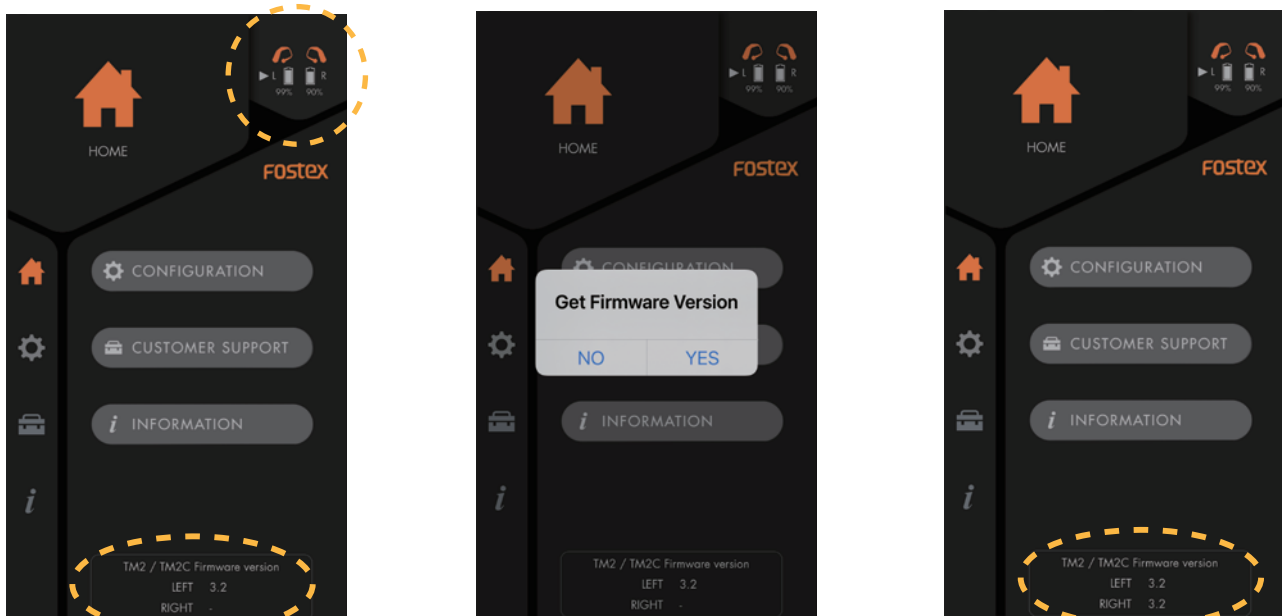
▶L R
99% 90%

HOME

FOSTEX

CONFIGURATION

CUSTOMER SUPPORT

INFORMATION

TM2 / TM2C Firmware version
LEFT 3.2
RIGHT -

▶L R
99% 90%

HOME

FOSTEX

CONFIGURATION

Get Firmware Version

NO YES

INFORMATION

TM2 / TM2C Firmware version
LEFT 3.2
RIGHT -

▶L R
99% 90%

HOME

FOSTEX

CONFIGURATION

CUSTOMER SUPPORT

INFORMATION

TM2 / TM2C Firmware version
LEFT 3.2
RIGHT 3.2